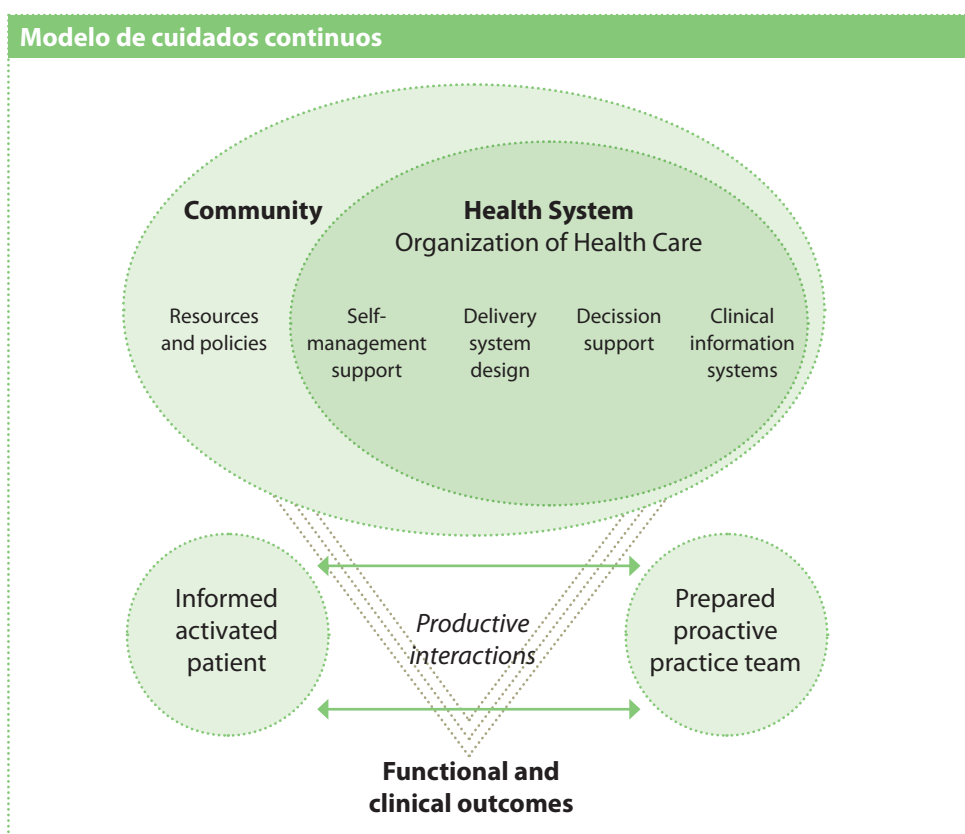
Modelo de cuidados continuos

Community

Health System
Organization of Health Care

Resources and policies

Self-management support

Delivery system design

Decission support

Clinical information systems

Informed activated patient

Productive interactions

Prepared proactive practice team

Functional and clinical outcomes